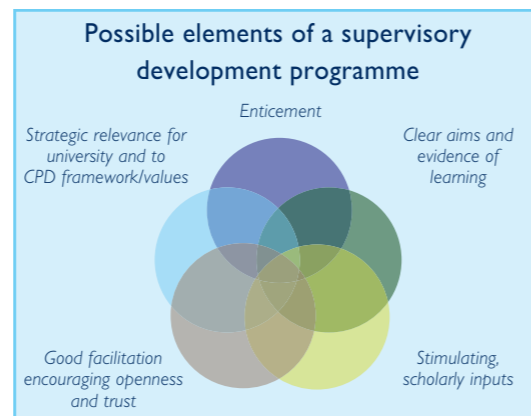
Possible elements of a supervisory development programme

Enticement

Strategic relevance for university and to CPD framework/values

Clear aims and evidence of learning

Good facilitation encouraging openness and trust

Stimulating, scholarly inputs